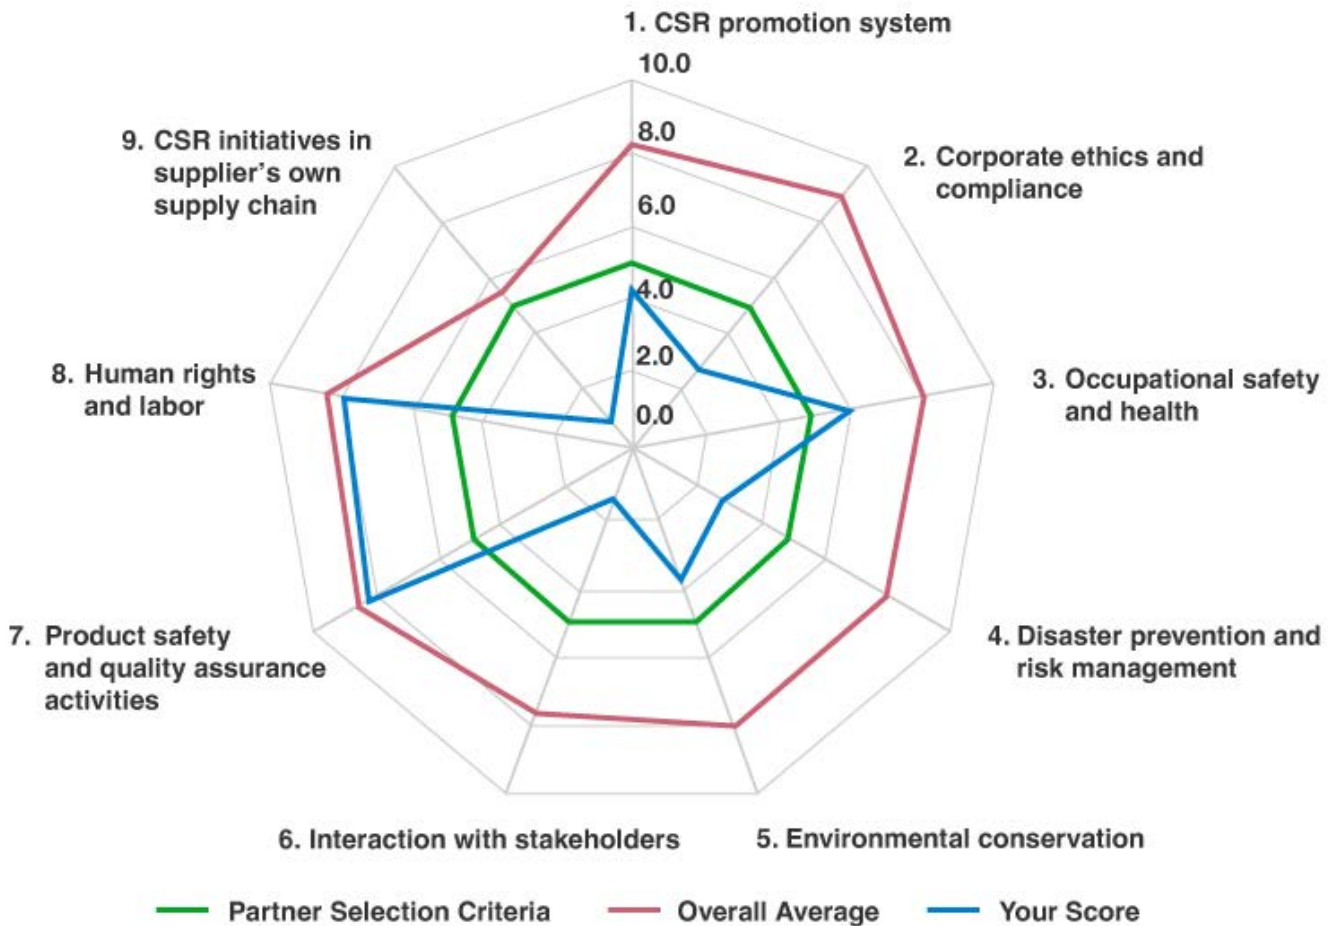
1. CSR promotion system

10.0

8.0

6.0

4.0

2.0

0.0

2. Corporate ethics and compliance

3. Occupational safety and health

4. Disaster prevention and risk management

5. Environmental conservation

6. Interaction with stakeholders

7. Product safety and quality assurance activities

8. Human rights and labor

9. CSR initiatives in supplier's own supply chain

Partner Selection Criteria

Overall Average

Your Score